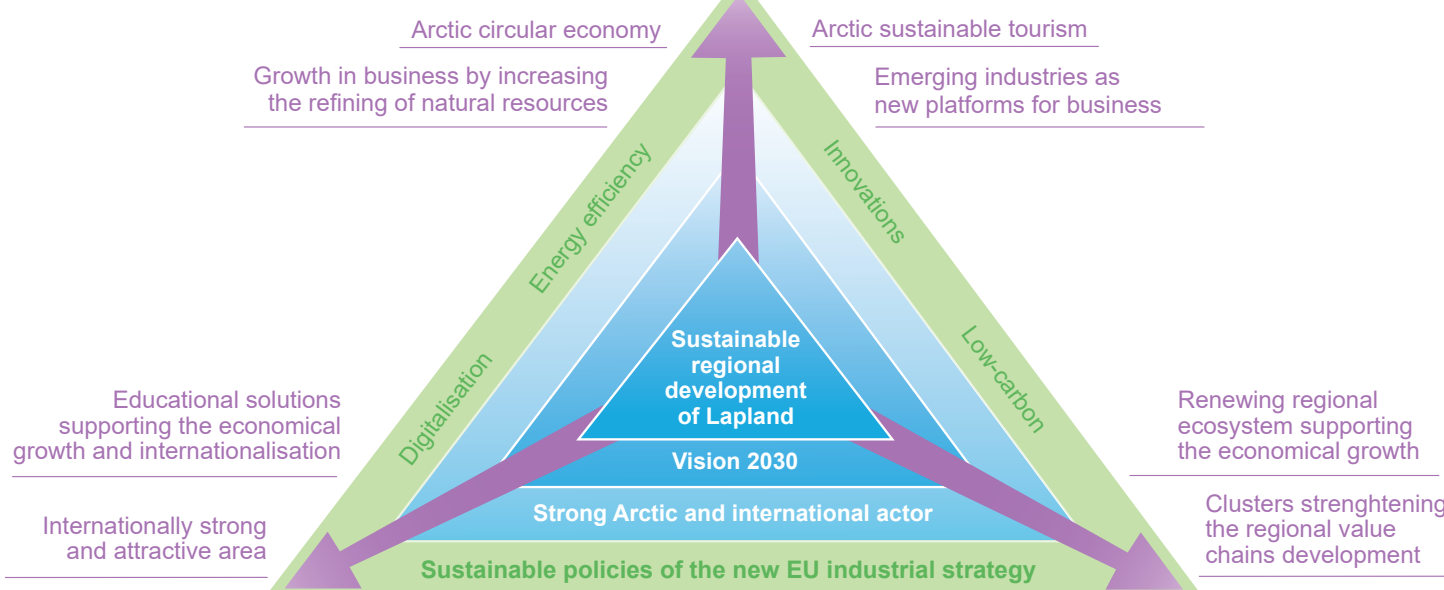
Arctic circular economy

Arctic sustainable tourism

Growth in business by increasing the refining of natural resources

Emerging industries as new platforms for business

Energy efficiency

Innovations

Digitalisation

Low-carbon

Sustainable regional development of Lapland

Vision 2030

Strong Arctic and international actor

Sustainable policies of the new EU industrial strategy

Educational solutions supporting the economical growth and internationalisation

Renewing regional ecosystem supporting the economical growth

Internationally strong and attractive area

Clusters strenghtening the regional value chains development